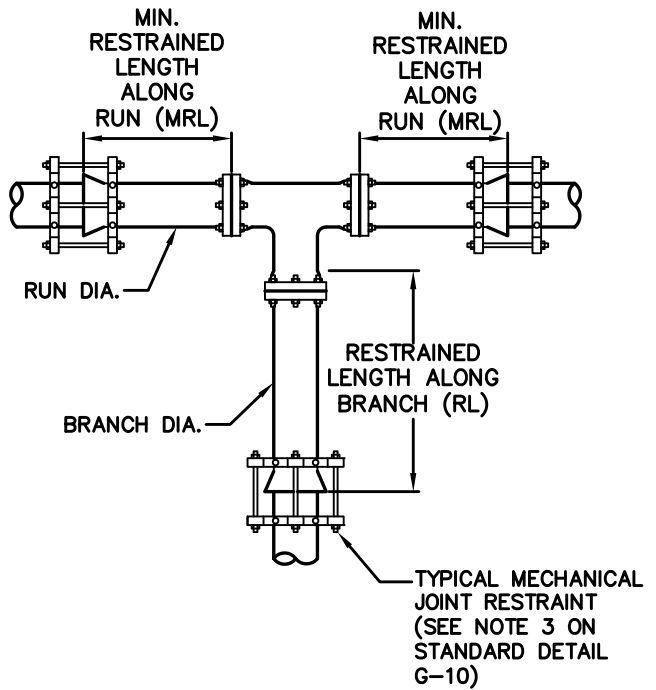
MIN. RESTRAINED LENGTH ALONG RUN (MRL)

MIN. RESTRAINED LENGTH ALONG RUN (MRL)

RUN DIA.

RESTRAINED LENGTH ALONG BRANCH (RL)

BRANCH DIA.

TYPICAL MECHANICAL JOINT RESTRAINT (SEE NOTE 3 ON STANDARD DETAIL G–10)